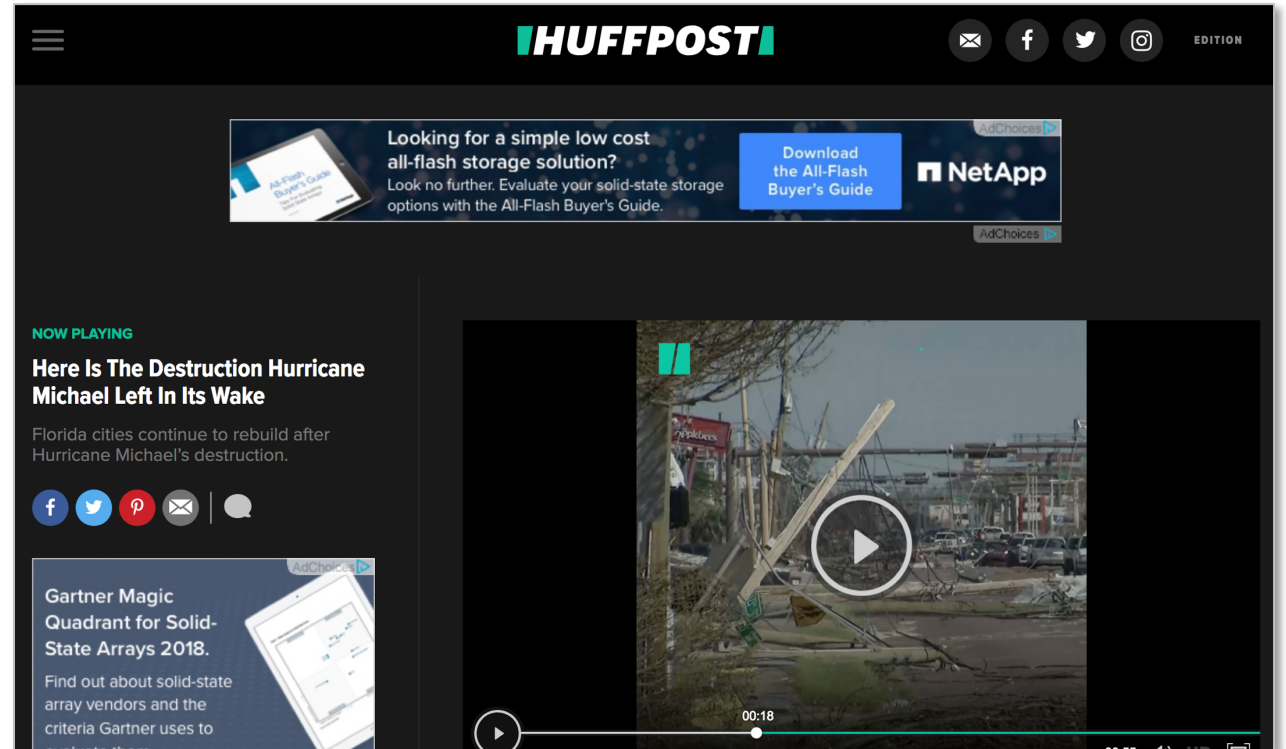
HUFFPOST

EDITION

AdChoices

All-Flash Buyer's Guide

Looking for a simple low cost all-flash storage solution?
Look no further. Evaluate your solid-state storage options with the All-Flash Buyer's Guide.

Download the All-Flash Buyer's Guide

NetApp

AdChoices

NOW PLAYING

Here Is The Destruction Hurricane Michael Left In Its Wake

Florida cities continue to rebuild after Hurricane Michael's destruction.

AdChoices

Gartner Magic Quadrant for Solid-State Arrays 2018.

Find out about solid-state array vendors and the criteria Gartner uses to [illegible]

Applebees

00:18